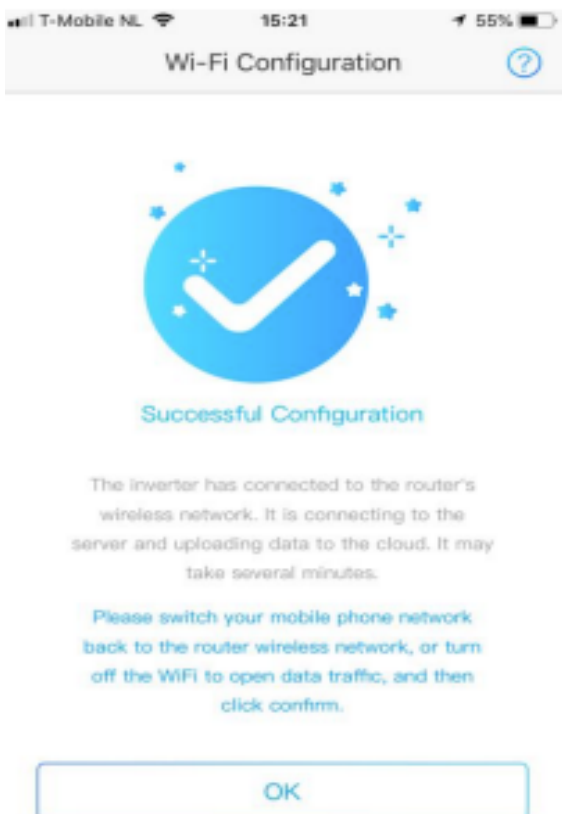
T-Mobile NL 15:21 55%

Wi-Fi Configuration ?

Successful Configuration

The inverter has connected to the router's wireless network. It is connecting to the server and uploading data to the cloud. It may take several minutes.

Please switch your mobile phone network back to the router wireless network, or turn off the WiFi to open data traffic, and then click confirm.

OK